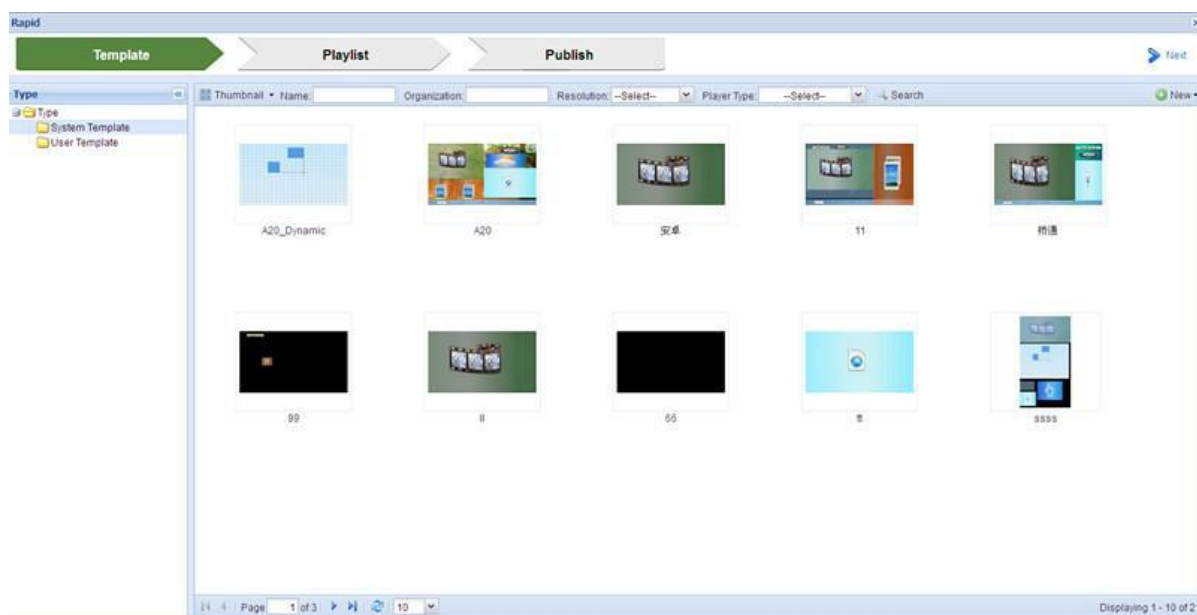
Rapid

Template
Playlist
Publish
Next

Type
Type
System Template
User Template

Thumbnail Name: Organization: Resolution: --Select-- Player Type: --Select-- Search New

A20_Dynamic
A20
安卓
11
精通

99
ll
66
tt
ssss

Page 1 of 3 10

Displaying 1 - 10 of 2